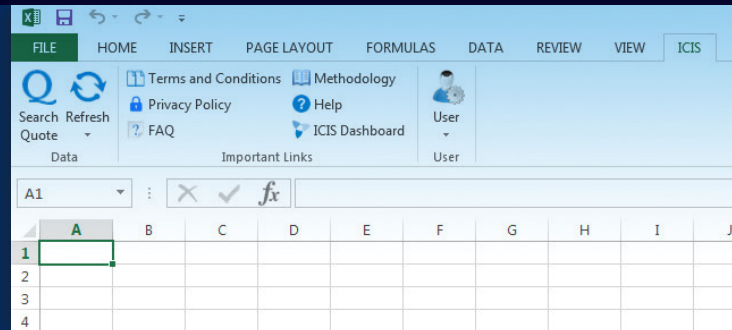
FILE HOME INSERT PAGE LAYOUT FORMULAS DATA REVIEW VIEW ICIS

Search Quote Refresh
Data

Terms and Conditions
Privacy Policy
FAQ
Methodology
Help
ICIS Dashboard
Important Links

User
User

A1

$f_x$

| | A | B | C | D | E | F | G | H | I | J |
|---|---|---|---|---|---|---|---|---|---|---|
| 1 | | | | | | | | | | |
| 2 | | | | | | | | | | |
| 3 | | | | | | | | | | |
| 4 | | | | | | | | | | |